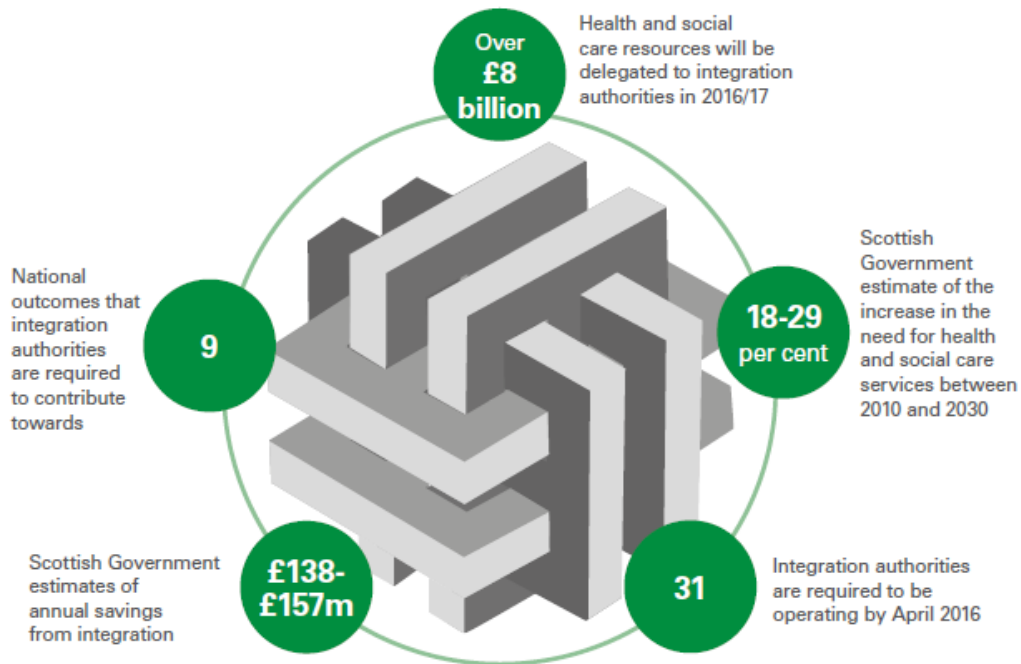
Over £8 billion

Health and social care resources will be delegated to integration authorities in 2016/17

National outcomes that integration authorities are required to contribute towards

9

18-29 per cent

Scottish Government estimate of the increase in the need for health and social care services between 2010 and 2030

Scottish Government estimates of annual savings from integration

£138-£157m

31

Integration authorities are required to be operating by April 2016